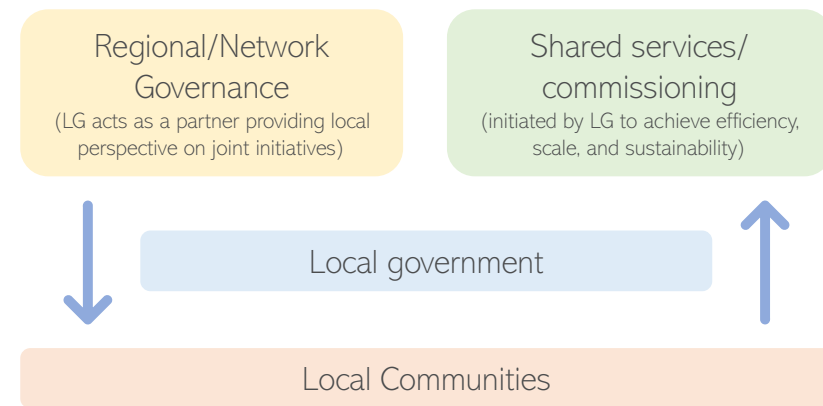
Regional/Network Governance
(LG acts as a partner providing local perspective on joint initiatives)

Shared services/ commissioning
(initiated by LG to achieve efficiency, scale, and sustainability)

Local government

Local Communities